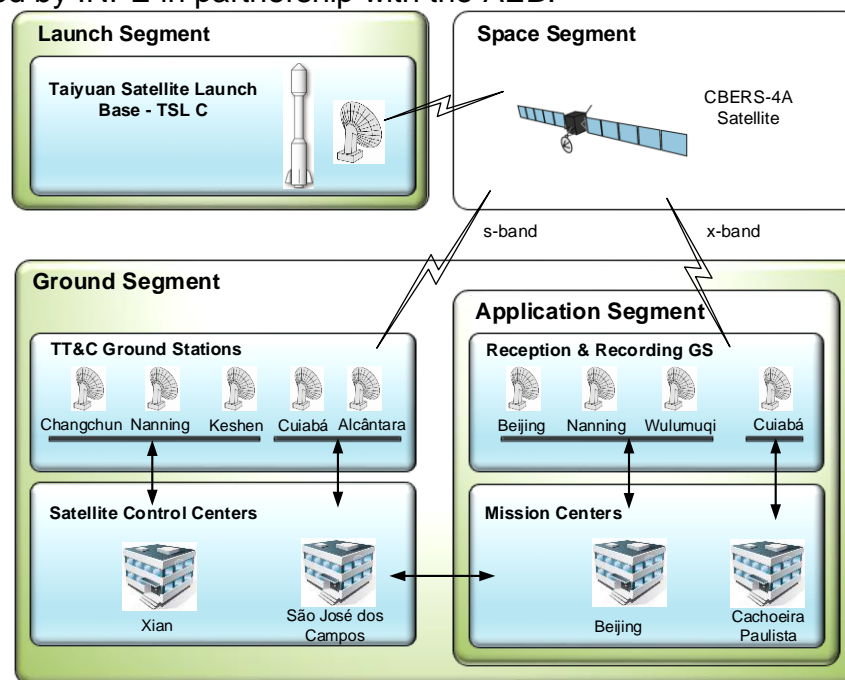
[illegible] by INPE in partnership with the AEB.

Launch Segment

Taiyuan Satellite Launch Base - TSL C

Space Segment

CBERS-4A Satellite

s-band

x-band

Ground Segment

TT&C Ground Stations

Changchun Nanning Keshen Cuiabá Alcântara

Satellite Control Centers

Xian

São José dos Campos

Application Segment

Reception & Recording GS

Beijing Nanning Wulumuqi Cuiabá

Mission Centers

Beijing

Cachoeira Paulista